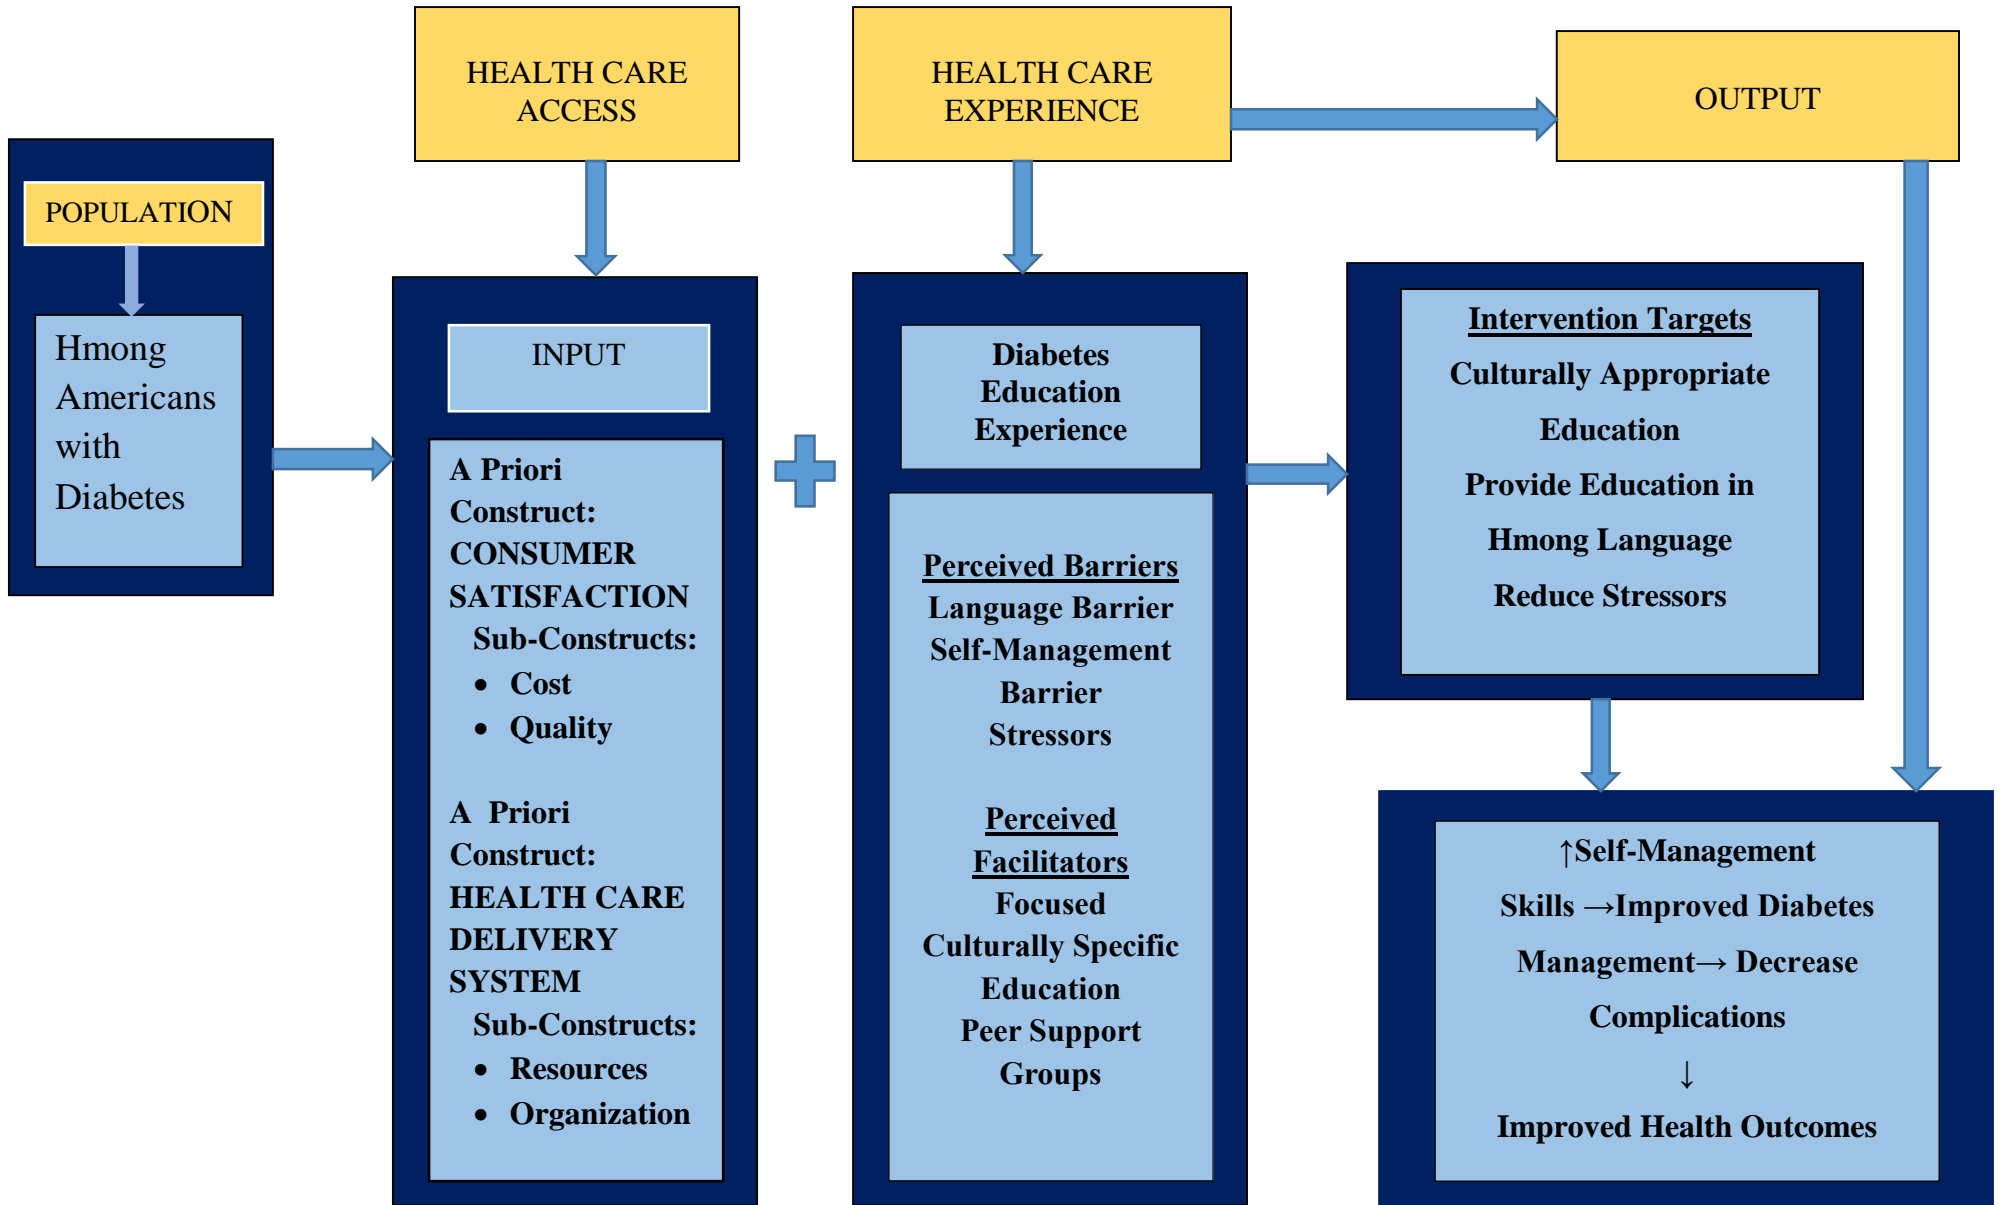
HEALTH CARE ACCESS

HEALTH CARE EXPERIENCE

OUTPUT

POPULATION

Hmong Americans with Diabetes

INPUT

A Priori Construct: CONSUMER SATISFACTION

Sub-Constructs:

- Cost
- Quality

A Priori Construct: HEALTH CARE DELIVERY SYSTEM

Sub-Constructs:

- Resources
- Organization

Diabetes Education Experience

Perceived Barriers

Language Barrier

Self-Management Barrier

Stressors

Perceived Facilitators

Focused Culturally Specific Education

Peer Support Groups

Intervention Targets

Culturally Appropriate Education

Provide Education in Hmong Language

Reduce Stressors

↑Self-Management Skills →Improved Diabetes Management→ Decrease Complications

↓

Improved Health Outcomes